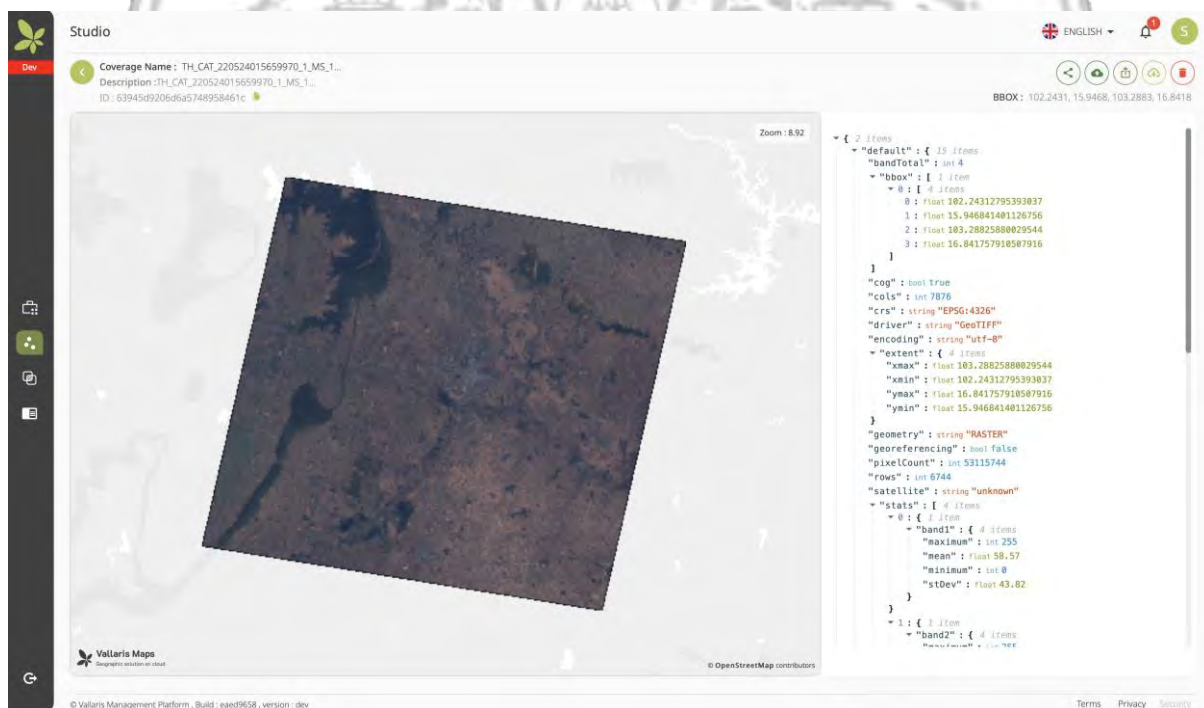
Dev

Studio

ENGLISH

S

Coverage Name : TH_CAT_220524015659970_1_MS_1...
Description :TH_CAT_220524015659970_1_MS_1...
ID : 63945d9206d6a5748958461c

BBOX : 102.2431, 15.9468, 103.2883, 16.8418

Zoom : 8.92

Vallaris Maps
Geographic solution on cloud

© OpenStreetMap contributors

▾ { 2 items
▾ "default" : { 15 items
"bandTotal" : int 4
▾ "bbox" : [ 1 item
▾ 0 : [ 4 items
0 : float 102.24312795393037
1 : float 15.946841401126756
2 : float 103.28825880029544
3 : float 16.841757910507916
]
]
"cog" : bool true
"cols" : int 7876
"crs" : string "EPSG:4326"
"driver" : string "GeoTIFF"
"encoding" : string "utf-8"
▾ "extent" : { 4 items
"xmax" : float 103.28825880029544
"xmin" : float 102.24312795393037
"ymax" : float 16.841757910507916
"ymin" : float 15.946841401126756
}
"geometry" : string "RASTER"
"georeferencing" : bool false
"pixelCount" : int 53115744
"rows" : int 6744
"satellite" : string "unknown"
▾ "stats" : [ 4 items
▾ 0 : { 1 item
▾ "band1" : { 4 items
"maximum" : int 255
"mean" : float 58.57
"minimum" : int 0
"stDev" : float 43.82
}
}
▾ 1 : { 1 item
▾ "band2" : { 4 items
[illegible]

© Vallaris Management Platform , Build : eaed9658 , version : dev

Terms Privacy Security